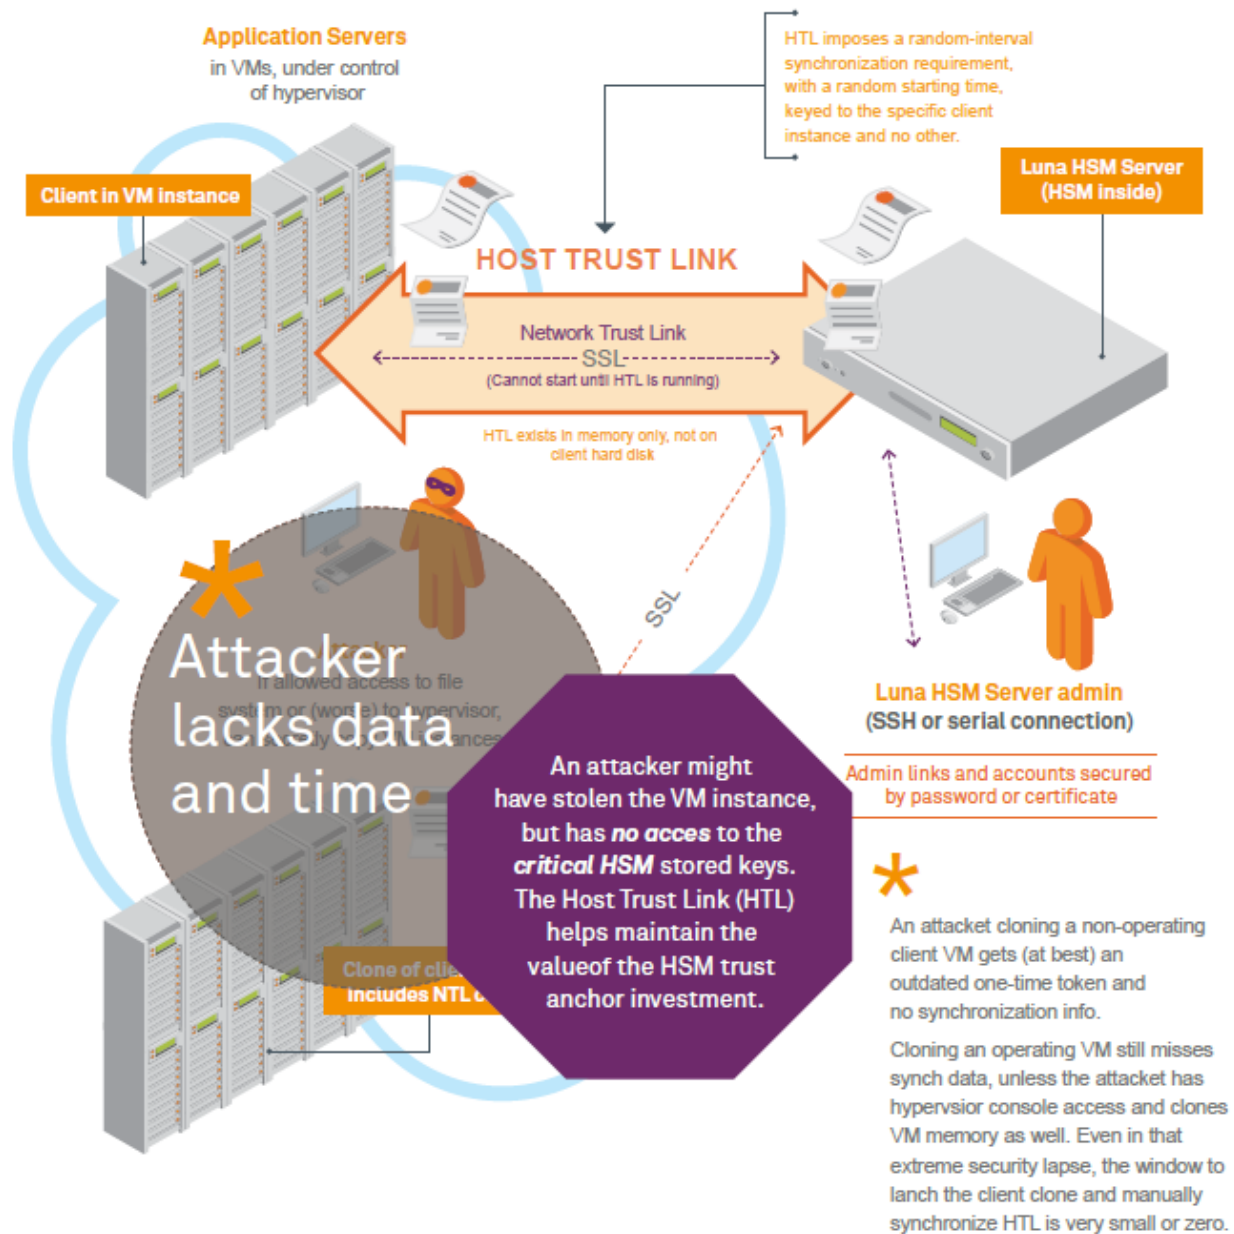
Application Servers
in VMs, under control of hypervisor

HTL imposes a random-interval synchronization requirement, with a random starting time, keyed to the specific client instance and no other.

Client in VM instance

Luna HSM Server
(HSM inside)

HOST TRUST LINK

Network Trust Link
SSL
(Cannot start until HTL is running)

HTL exists in memory only, not on client hard disk

SSL

Attacker lacks data and time

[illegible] if allowed access to file system or (worse) to hypervisor, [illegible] instances

Luna HSM Server admin
(SSH or serial connection)

Admin links and accounts secured by password or certificate

An attacker might have stolen the VM instance, but has no acces to the critical HSM stored keys. The Host Trust Link (HTL) helps maintain the valueof the HSM trust anchor investment.

Clone of clie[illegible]
includes NTL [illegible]

An attacket cloning a non-operating client VM gets (at best) an outdated one-time token and no synchronization info.

Cloning an operating VM still misses synch data, unless the attacket has hypervsior console access and clones VM memory as well. Even in that extreme security lapse, the window to lanch the client clone and manually synchronize HTL is very small or zero.